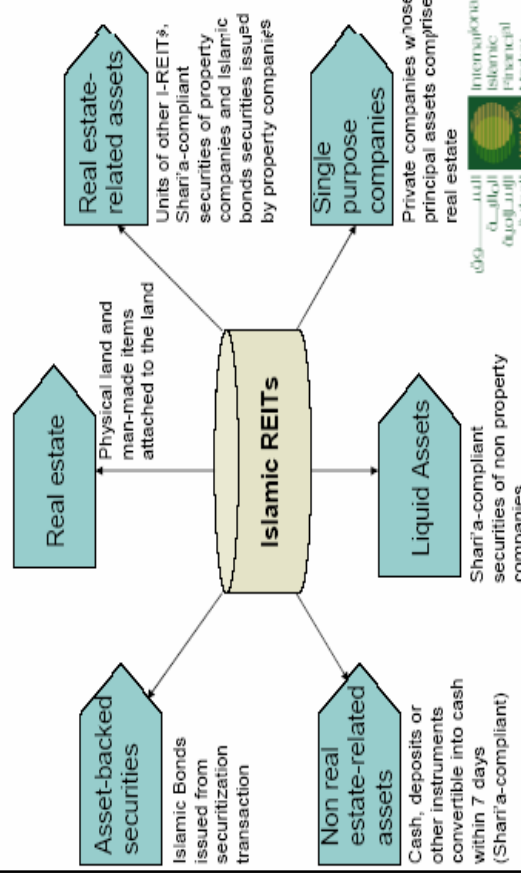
Islamic REITs

Real estate

Physical land and man-made items attached to the land

Real estate-related assets

Units of other I-REITs, Shari'a-compliant securities of property companies and Islamic bonds securities issued by property companies

Single purpose companies

Private companies whose principal assets comprise real estate

Liquid Assets

Shari'a-compliant securities of non property companies

Asset-backed securities

Islamic Bonds issued from securitization transaction

Non real estate-related assets

Cash, deposits or other instruments convertible into cash within 7 days (Shari'a-compliant)

International Islamic Financial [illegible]